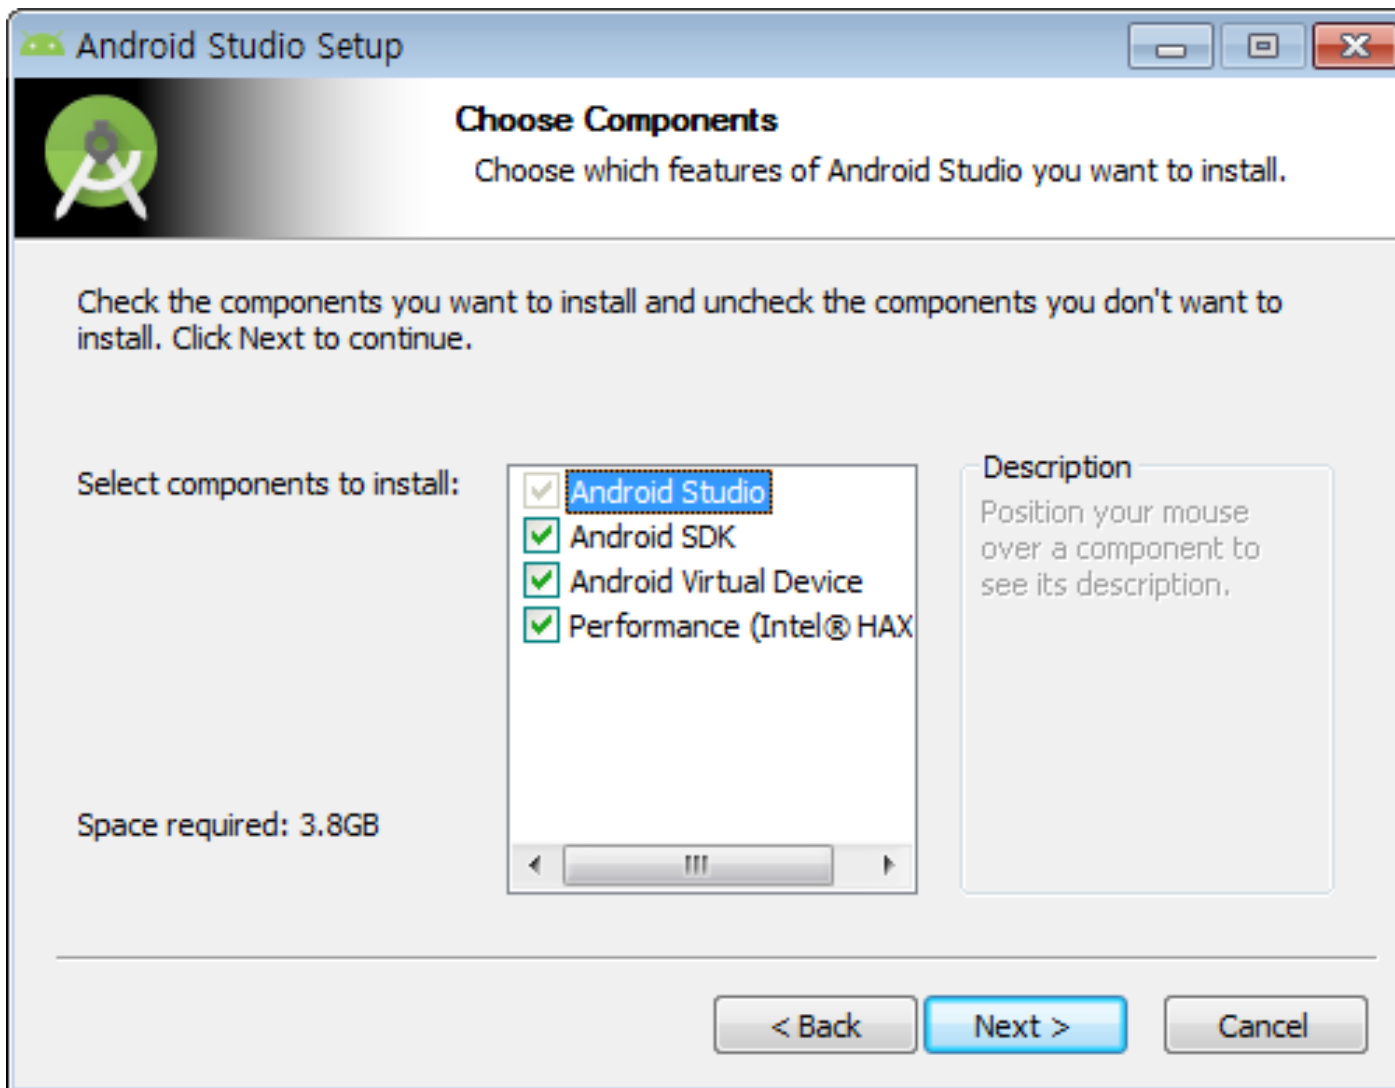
Android Studio Setup

Choose Components

Choose which features of Android Studio you want to install.

Check the components you want to install and uncheck the components you don't want to install. Click Next to continue.

Select components to install:

Android Studio
Android SDK
Android Virtual Device
Performance (Intel® HAX

Description
Position your mouse over a component to see its description.

Space required: 3.8GB

< Back
Next >
Cancel